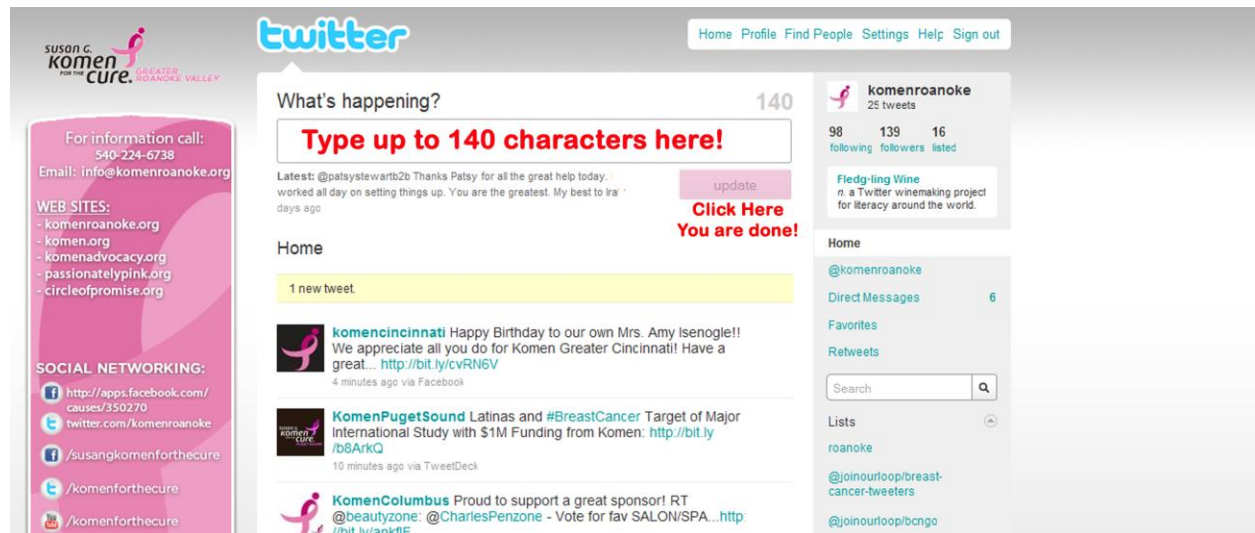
SUSAN G. komen FOR THE CURE. GREATER ROANOKE VALLEY

For information call:
540-224-6738
Email: info@komenroanoke.org

WEB SITES:
- komenroanoke.org
- komen.org
- komenadvocacy.org
- passionatelypink.org
- circleofpromise.org

SOCIAL NETWORKING:
http://apps.facebook.com/causes/350270
twitter.com/komenroanoke
/susangkomenforthecure
/komenforthecure
/komenforthecure

twitter

Home Profile Find People Settings Help Sign out

What's happening? 140

Type up to 140 characters here!

Latest: @patsystewartb2b Thanks Patsy for all the great help today. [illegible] worked all day on setting things up. You are the greatest. My best to Ira! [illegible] days ago

update

Click Here
You are done!

Home

1 new tweet.

komencincinnati Happy Birthday to our own Mrs. Amy Isenogle!! We appreciate all you do for Komen Greater Cincinnati! Have a great... http://bit.ly/cvRN6V
4 minutes ago via Facebook

KomenPugetSound Latinas and #BreastCancer Target of Major International Study with $1M Funding from Komen: http://bit.ly/b8ArkQ
10 minutes ago via TweetDeck

KomenColumbus Proud to support a great sponsor! RT @beautyzone: @CharlesPenzone - Vote for fav SALON/SPA...http://bit.ly/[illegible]

komenroanoke
25 tweets
98 following 139 followers 16 listed

Fledg-ling Wine
n. a Twitter winemaking project for literacy around the world.

Home
@komenroanoke
Direct Messages 6
Favorites
Retweets
Search
Lists
roanoke
@joinourloop/breast-cancer-tweeters
@joinourloop/bcngo